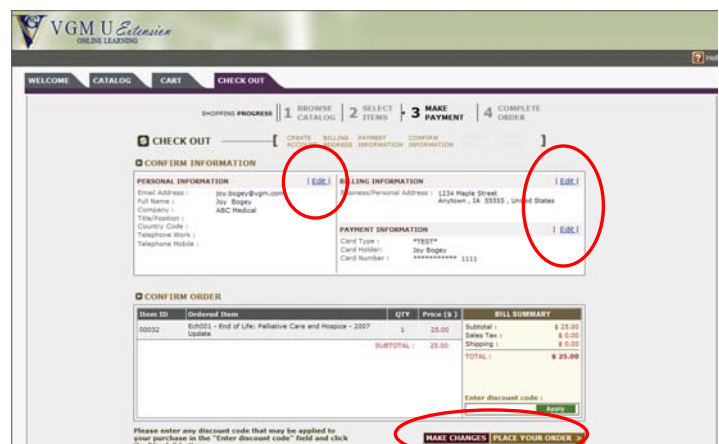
VGM U Extension
ONLINE LEARNING

Help

WELCOME | CATALOG | CART | CHECK OUT

SHOPPING PROGRESS | 1 BROWSE CATALOG | 2 SELECT ITEMS | 3 MAKE PAYMENT | 4 COMPLETE ORDER

CHECK OUT [ CREATE ACCOUNT | BILLING ADDRESS | PAYMENT INFORMATION | CONFIRM INFORMATION ]

CONFIRM INFORMATION

PERSONAL INFORMATION | Edit |
Email Address : joy.bogey@vgm.com
Full Name : Joy Bogey
Company : ABC Medical
Title/Position :
Country Code :
Telephone Work :
Telephone Mobile :

BILLING INFORMATION | Edit |
Business/Personal Address : 1234 Maple Street
Anytown , IA 55555 , United States

PAYMENT INFORMATION | Edit |
Card Type : *TEST*
Card Holder: Joy Bogey
Card Number : *********** 1111

CONFIRM ORDER

| Item ID | Ordered Item | QTY | Price ($) |
|---|---|---|---|
| 00032 | Ech001 - End of Life: Palliative Care and Hospice - 2007 Update | 1 | 25.00 |
| | SUBTOTAL : | | 25.00 |

BILL SUMMARY
Subtotal : $ 25.00
Sales Tax : $ 0.00
Shipping : $ 0.00
TOTAL : $ 25.00

Enter discount code :
Apply

Please enter any discount code that may be applied to your purchase in the "Enter discount code" field and click

MAKE CHANGES | PLACE YOUR ORDER >